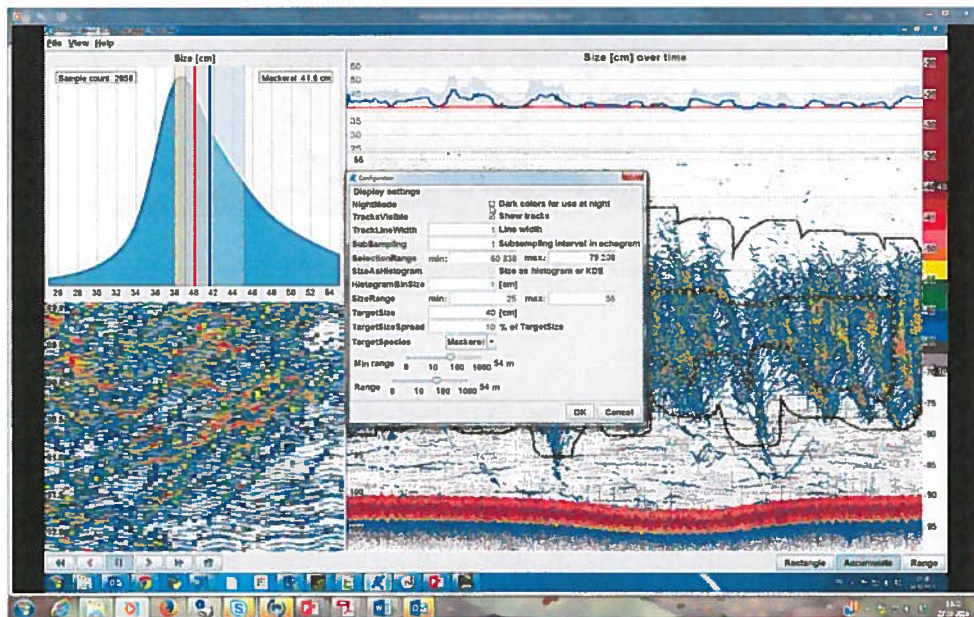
File View Help

Size [cm]

Sample count 2958

Mackerel 41.6 cm

28 28 30 32 34 36 38 40 42 44 46 48 50 52 54

Size [cm] over time

55
50
45
40
35
65

Configuration

Display settings

NightMode
Dark colors for use at night

TracksVisible
Show tracks

TrackLineWidth
1 Line width

SubSampling
1 Subsampling interval in echogram

SelectionRange
min: 60.838 max: 79.238

SizeAsHistogram
Size as histogram or KDE

HistogramBinSize
1 [cm]

SizeRange
min: 25 max: 56

TargetSize
40 [cm]

TargetSizeSpread
10 % of TargetSize

TargetSpecies
Mackerel

Min range
0 10 100 1000 54 m

Range
0 10 100 1000 54 m

OK Cancel

75
80
85
90
95

Rectangle Accumulate Range